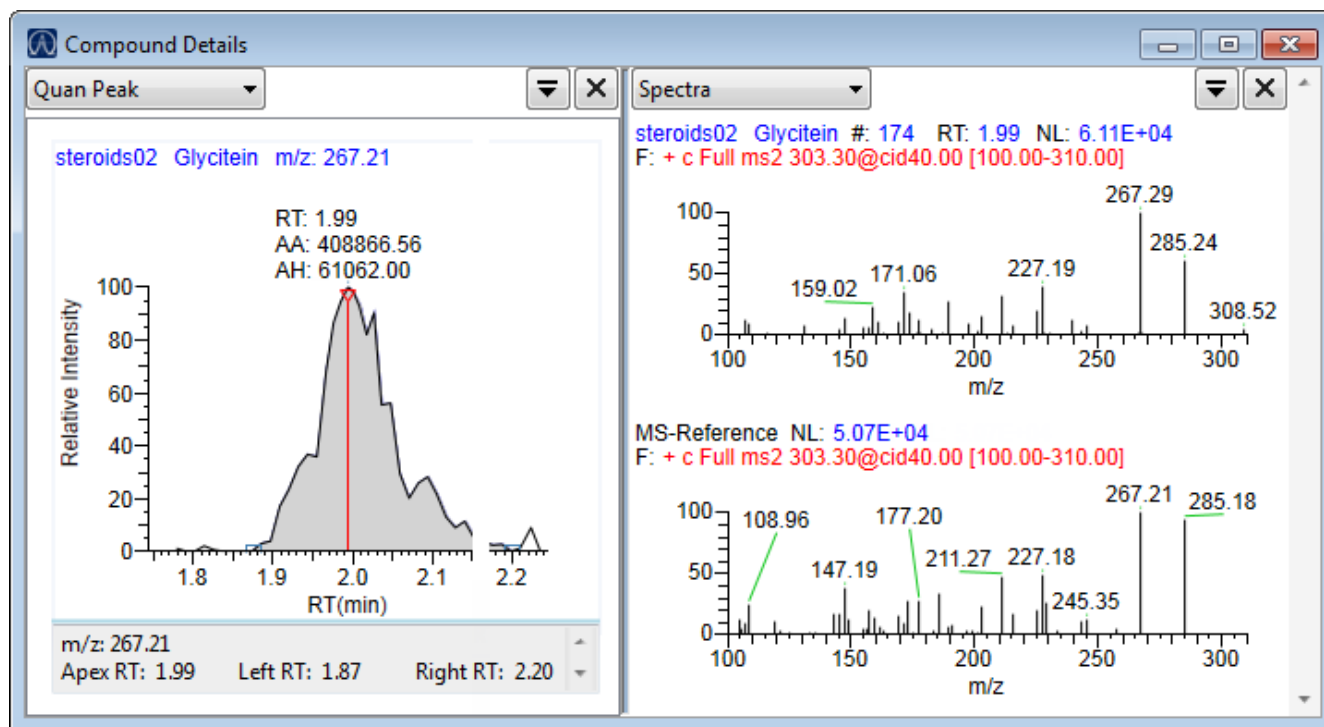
Compound Details

Quan Peak

steroids02 Glycitein m/z: 267.21

RT: 1.99
AA: 408866.56
AH: 61062.00

100
80
60
40
20
0
Relative Intensity
1.8 1.9 2.0 2.1 2.2
RT(min)

m/z: 267.21
Apex RT: 1.99 Left RT: 1.87 Right RT: 2.20

Spectra

steroids02 Glycitein #: 174 RT: 1.99 NL: 6.11E+04
F: + c Full ms2 303.30@cid40.00 [100.00-310.00]

267.29
285.24
227.19
171.06
159.02
308.52
100
50
0
100 150 200 250 300
m/z

MS-Reference NL: 5.07E+04
F: + c Full ms2 303.30@cid40.00 [100.00-310.00]

267.21
285.18
108.96
177.20
211.27
227.18
147.19
245.35
100
50
0
100 150 200 250 300
m/z